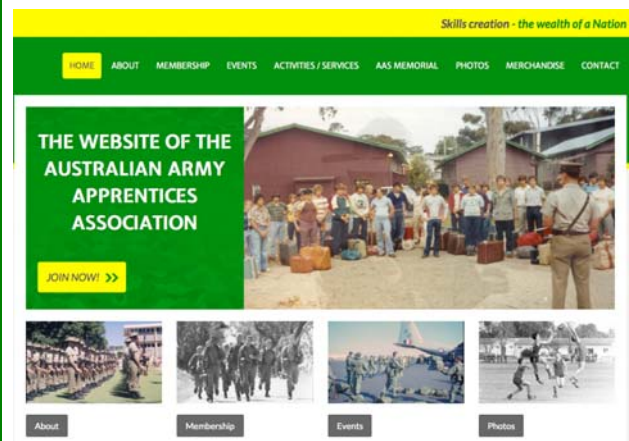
Skills creation - the wealth of a Nation

HOME ABOUT MEMBERSHIP EVENTS ACTIVITIES / SERVICES AAS MEMORIAL PHOTOS MERCHANDISE CONTACT

THE WEBSITE OF THE AUSTRALIAN ARMY APPRENTICES ASSOCIATION

JOIN NOW! >>

About

Membership

Events

Photos